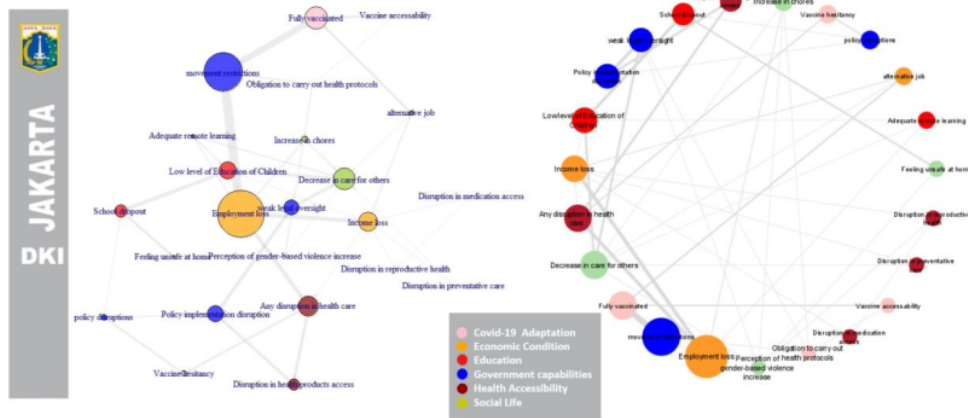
DKI JAKARTA

Fully vaccinated
Vaccine accessability
movement restrictions
Obligation to carry out health protocols
alternative job
Adequate remote learning
Increase in chores
Low level of Education of Children
Decrease in care for others
School dropout
Employment loss
weak legal oversight
Income loss
Disruption in medication access
Feeling unsafe at home
Perception of gender-based violence increase
Disruption in reproductive health
Disruption in preventative care
Any disruption in health care
policy disruptions
Policy implementation disruption
Vaccine hesitancy
Disruption in health products access

Covid-19 Adaptation
Economic Condition
Education
Government capabilities
Health Accessibility
Social Life

School dropout
Increase in chores
Vaccine hesitancy
weak legal oversight
policy disruptions
Policy implementation disruption
alternative job
Low level of Education of Children
Adequate remote learning
Income loss
Feeling unsafe at home
Any disruption in health care
Disruption in reproductive health
Disruption in preventative care
Decrease in care for others
Vaccine accessability
Fully vaccinated
Disruption in medication access
movement restrictions
Obligation to carry out health protocols
Employment loss
Perception of gender-based violence increase